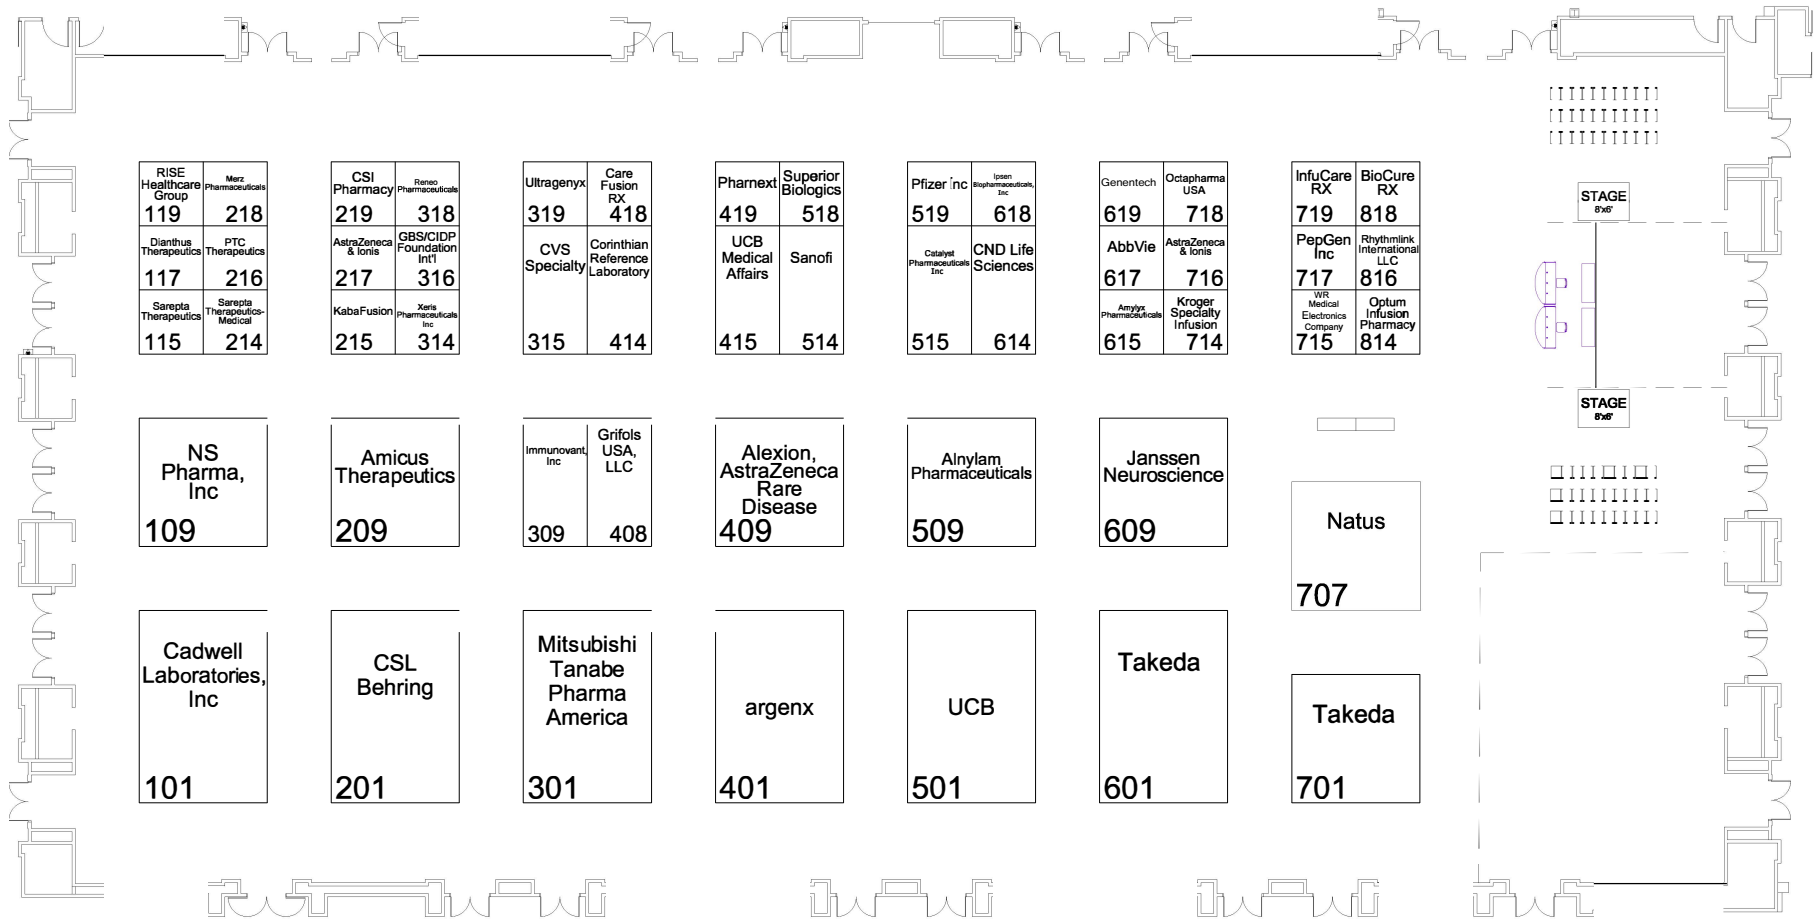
RISE Healthcare Group 119
Merz Pharmaceuticals 218
Dianthus Therapeutics 117
PTC Therapeutics 216
Sarepta Therapeutics 115
Sarepta Therapeutics-Medical 214

CSI Pharmacy 219
Reneo Pharmaceuticals 318
AstraZeneca & Ionis 217
GBS/CIDP Foundation Int'l 316
KabaFusion 215
Xeris Pharmaceuticals Inc 314

Ultragenyx 319
Care Fusion RX 418
CVS Specialty 315
Corinthian Reference Laboratory 414

Pharnext 419
Superior Biologics 518
UCB Medical Affairs 415
Sanofi 514

Pfizer Inc 519
Ipsen Biopharmaceuticals, Inc 618
Catalyst Pharmaceuticals Inc 515
CND Life Sciences 614

Genentech 619
Octapharma USA 718
AbbVie 617
AstraZeneca & Ionis 716
Amylyx Pharmaceuticals 615
Kroger Specialty Infusion 714

InfuCare RX 719
BioCure RX 818
PepGen Inc 717
Rhythmlink International LLC 816
WR Medical Electronics Company 715
Optum Infusion Pharmacy 814

STAGE 8'x6'
STAGE 8'x6'

NS Pharma, Inc 109
Amicus Therapeutics 209
Immunovant, Inc 309
Grifols USA, LLC 408
Alexion, AstraZeneca Rare Disease 409
Alnylam Pharmaceuticals 509
Janssen Neuroscience 609
Natus 707

Cadwell Laboratories, Inc 101
CSL Behring 201
Mitsubishi Tanabe Pharma America 301
argenx 401
UCB 501
Takeda 601
Takeda 701